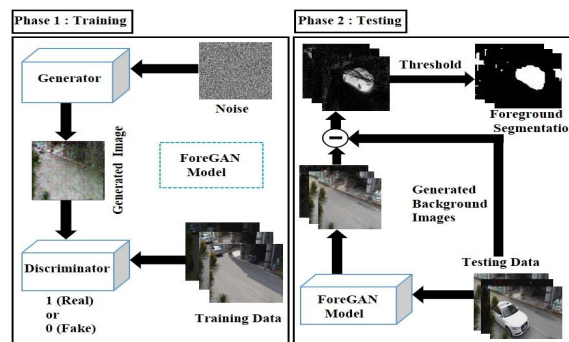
Phase 1 : Training

Generator

Noise

Generated Image

ForeGAN Model

Discriminator

1 (Real) or 0 (Fake)

Training Data

Phase 2 : Testing

Threshold

Foreground Segmentatio

Generated Background Images

Testing Data

ForeGAN Model